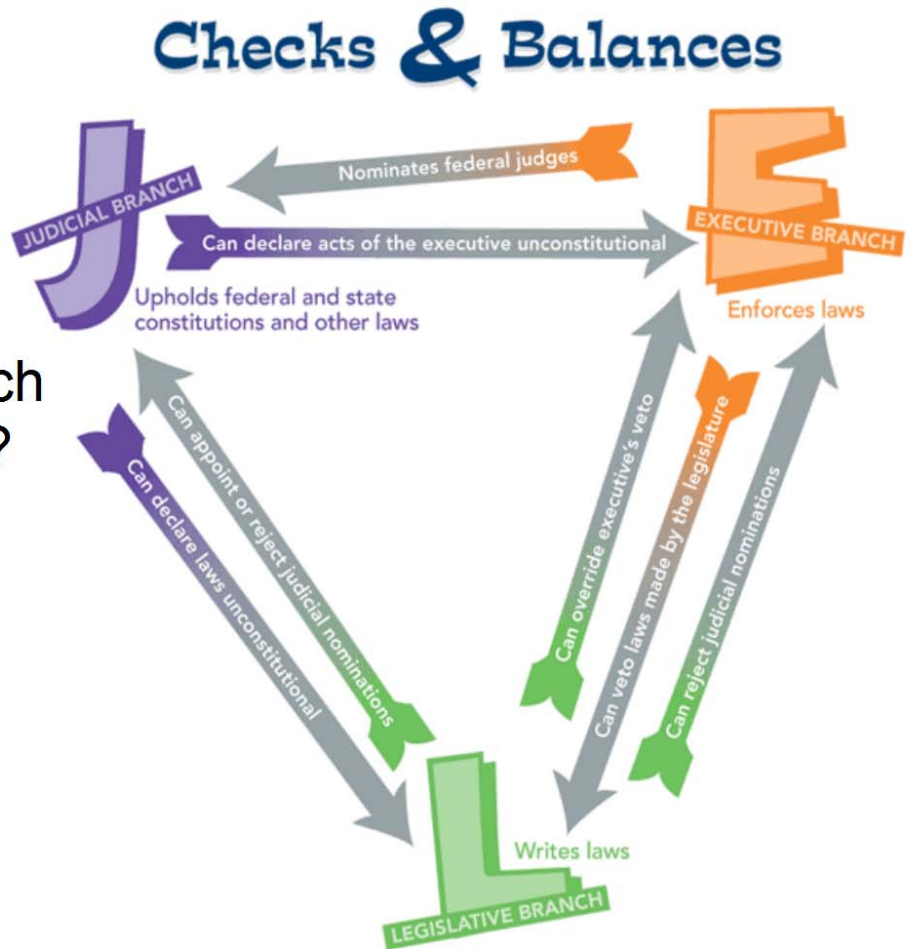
Checks & Balances

Nominates federal judges

JUDICIAL BRANCH

Can declare acts of the executive unconstitutional

EXECUTIVE BRANCH

Upholds federal and state constitutions and other laws

Enforces laws

ch
?

Can declare laws unconstitutional

Can appoint or reject judicial nominations

Can override executive's veto

Can veto laws made by the legislature

Can reject judicial nominations

Writes laws

LEGISLATIVE BRANCH